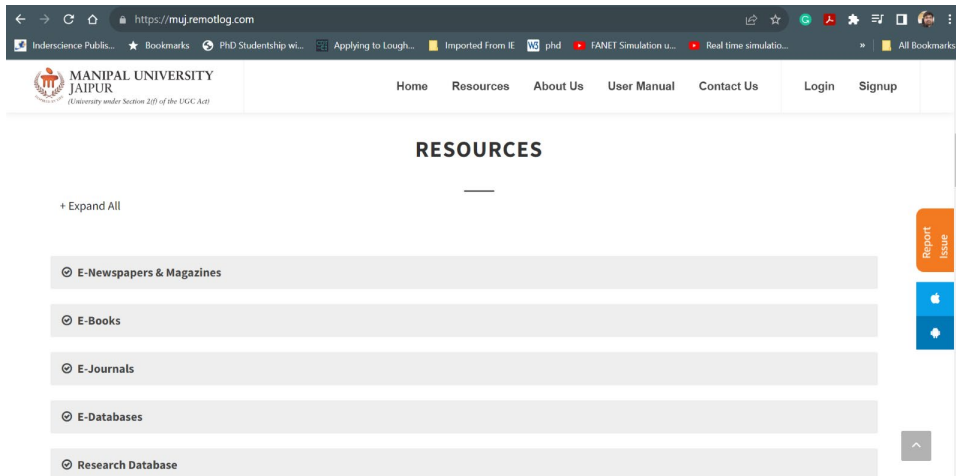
https://muj.remotlog.com

Inderscience Publis... Bookmarks PhD Studentship wi... Applying to Lough... Imported From IE phd FANET Simulation u... Real time simulatio... » All Bookmarks

MANIPAL UNIVERSITY JAIPUR (University under Section 2(f) of the UGC Act)

Home Resources About Us User Manual Contact Us Login Signup

RESOURCES

+ Expand All

Report Issue

E-Newspapers & Magazines

E-Books

E-Journals

E-Databases

Research Database